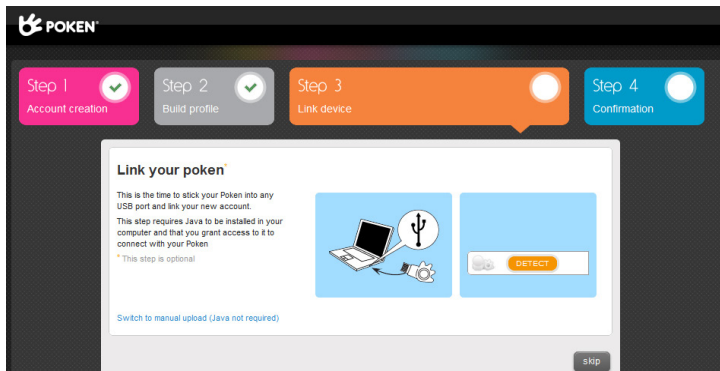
POKEN

Step 1
Account creation

Step 2
Build profile

Step 3
Link device

Step 4
Confirmation

Link your poken*

This is the time to stick your Poken into any USB port and link your new account.

This step requires Java to be installed in your computer and that you grant access to it to connect with your Poken

* This step is optional

DETECT

Switch to manual upload (Java not required)

skip